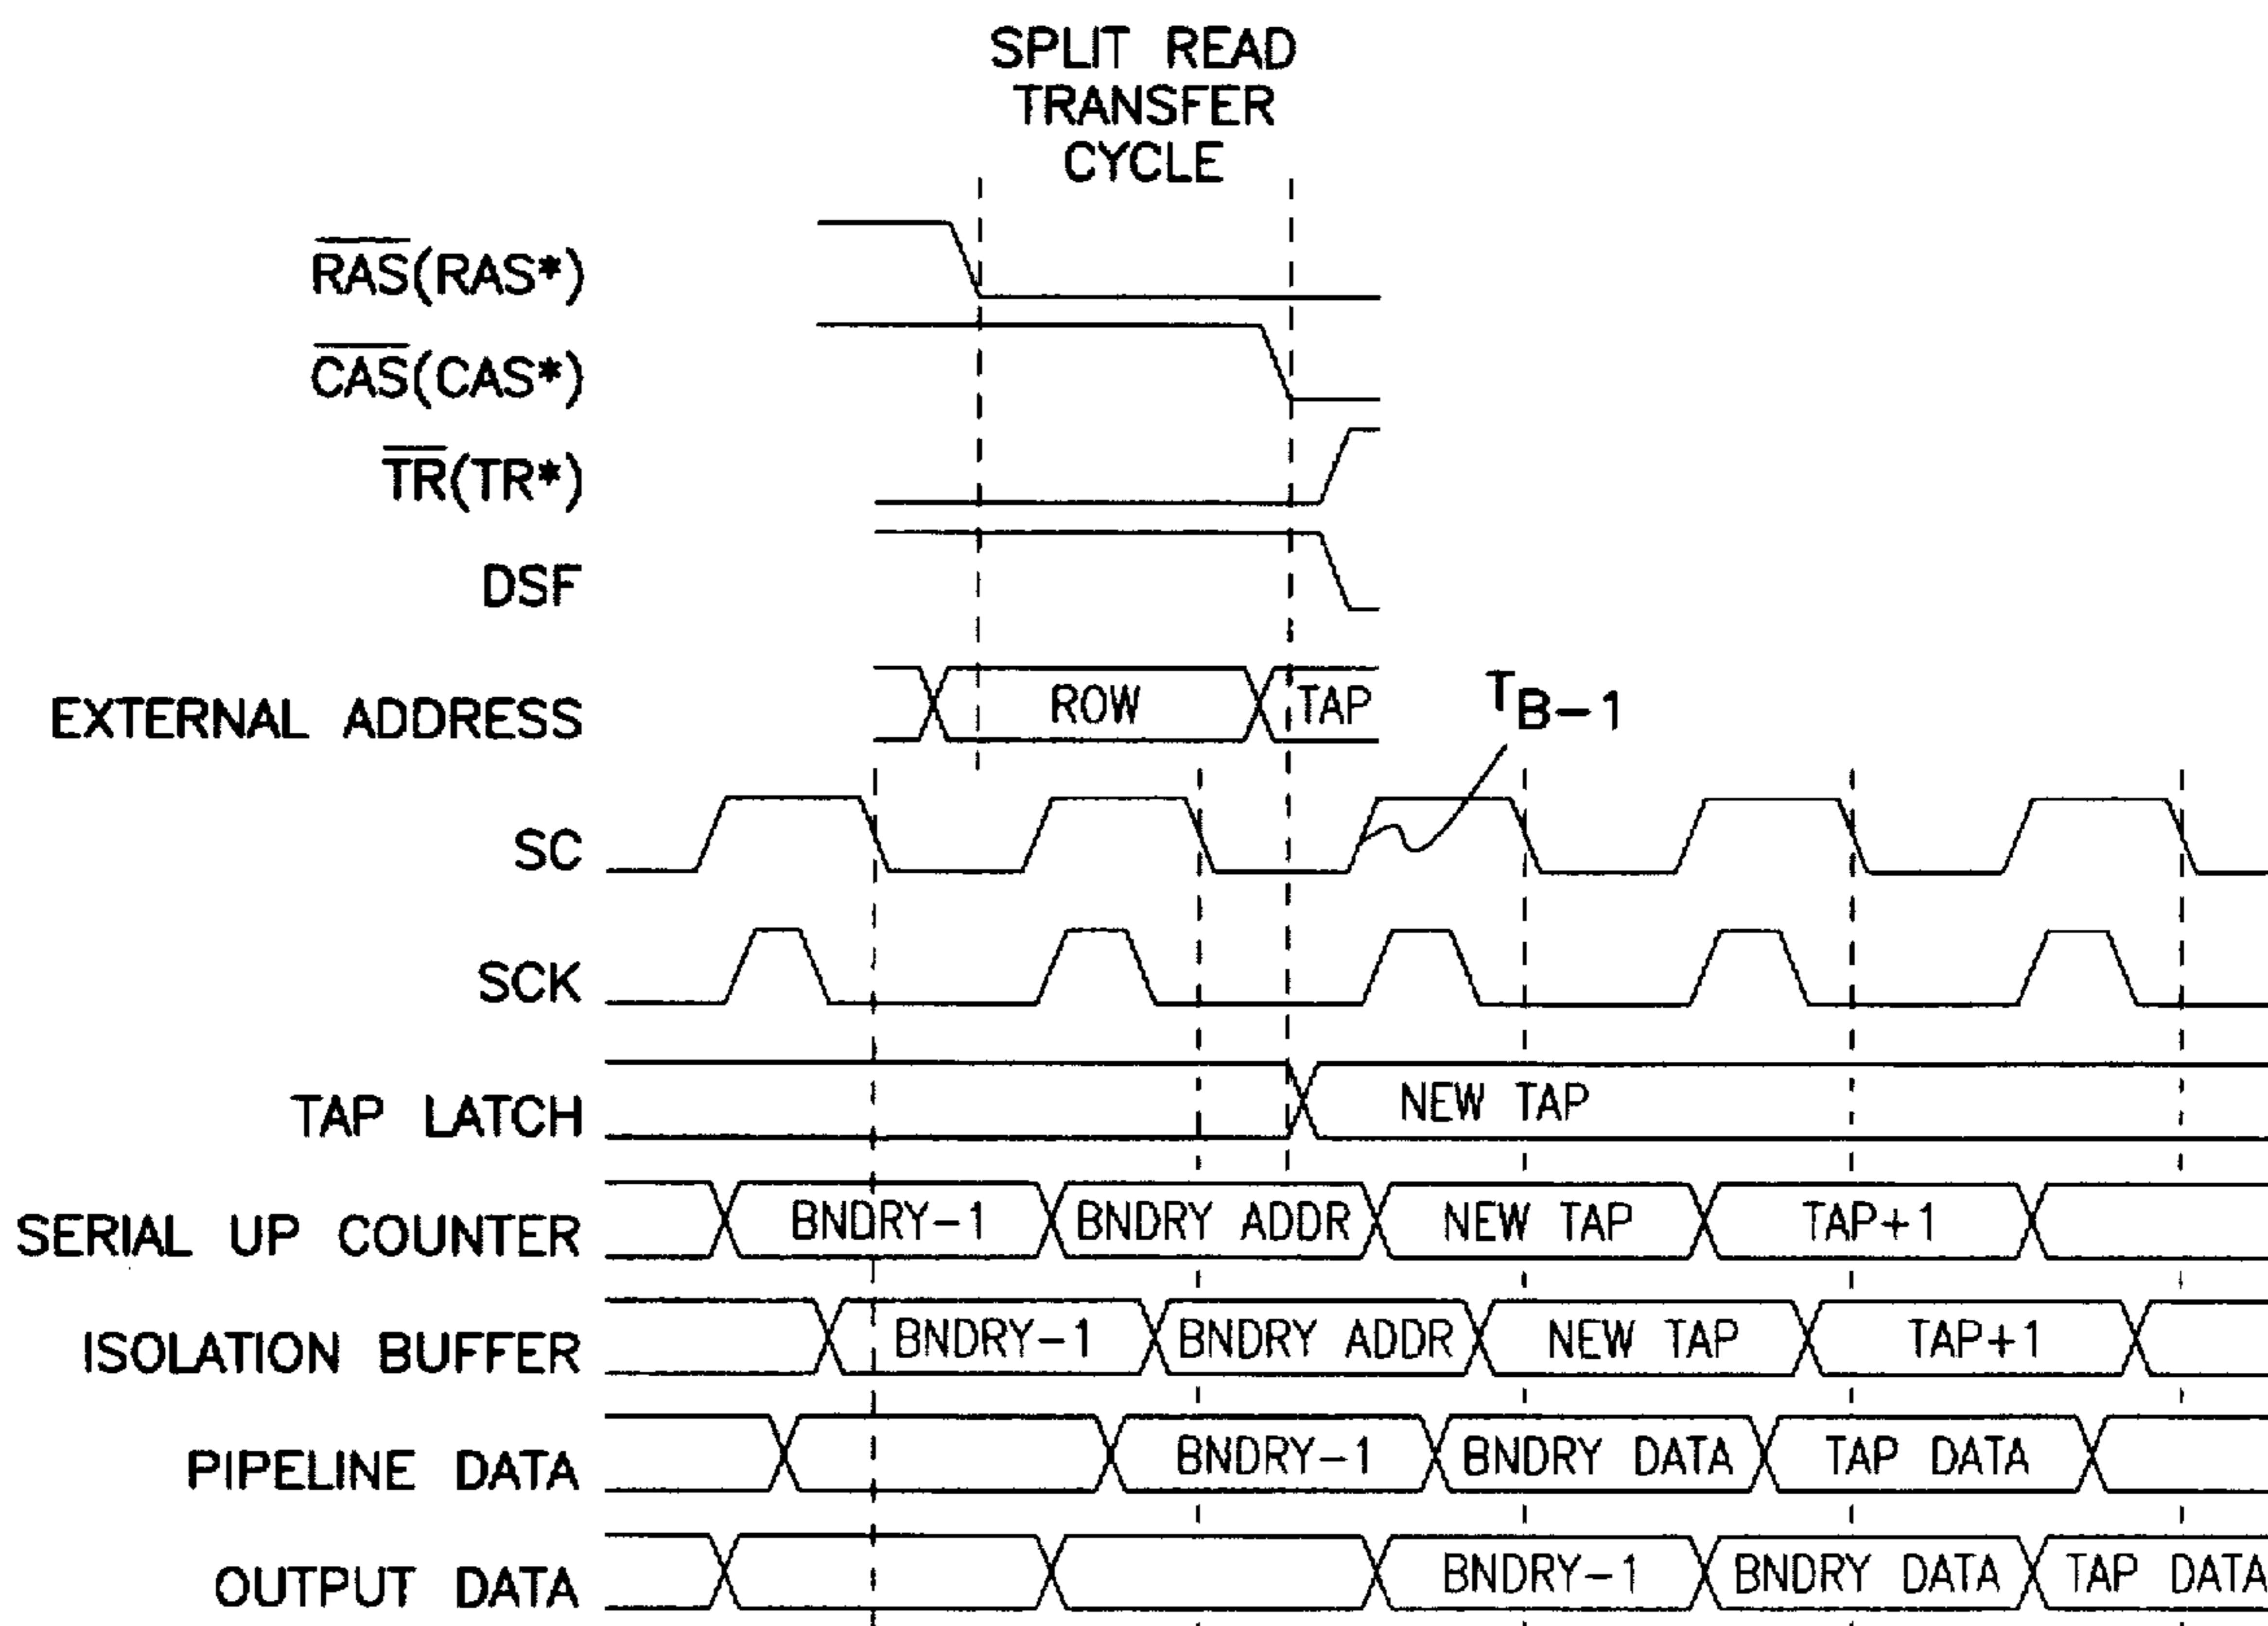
SPLIT READ TRANSFER CYCLE

$\overline{RAS}$(RAS*)

$\overline{CAS}$(CAS*)

$\overline{TR}$(TR*)

DSF

EXTERNAL ADDRESS

ROW

TAP

$T_{B-1}$

SC

SCK

TAP LATCH

NEW TAP

SERIAL UP COUNTER

BNDRY-1

BNDRY ADDR

NEW TAP

TAP+1

ISOLATION BUFFER

BNDRY-1

BNDRY ADDR

NEW TAP

TAP+1

PIPELINE DATA

BNDRY-1

BNDRY DATA

TAP DATA

OUTPUT DATA

BNDRY-1

BNDRY DATA

TAP DATA